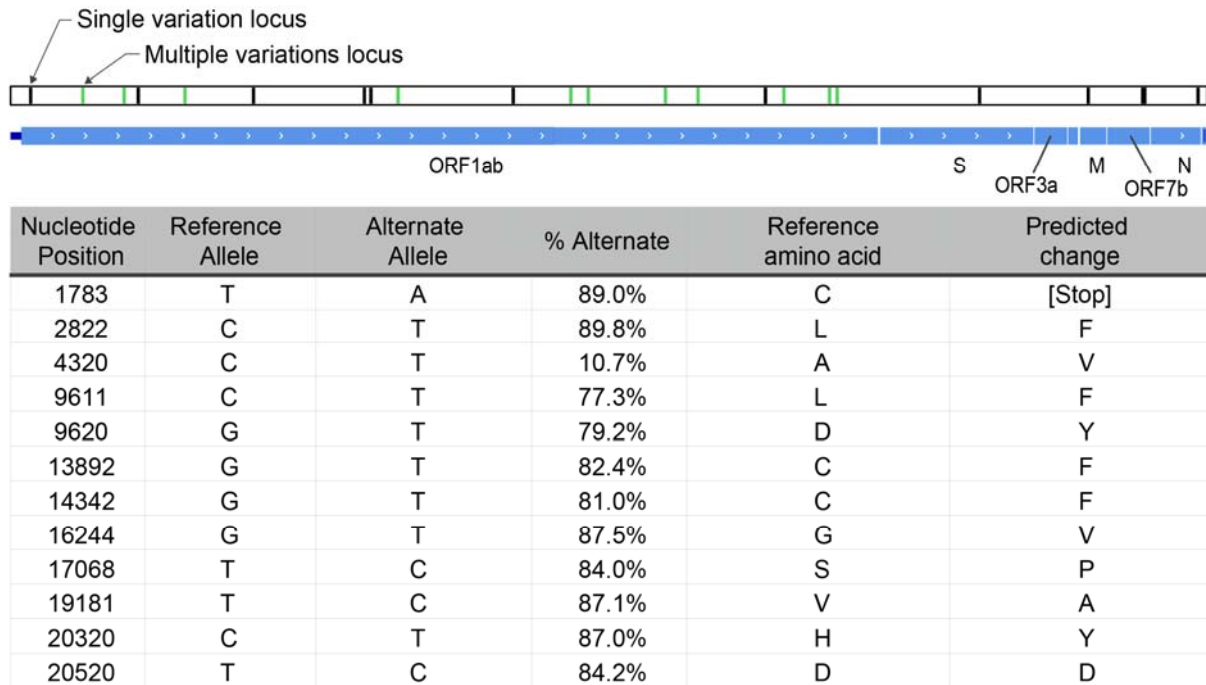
Single variation locus
Multiple variations locus

ORF1ab
S
ORF3a
M
ORF7b
N

| Nucleotide Position | Reference Allele | Alternate Allele | % Alternate | Reference amino acid | Predicted change |
|---|---|---|---|---|---|
| 1783 | T | A | 89.0% | C | [Stop] |
| 2822 | C | T | 89.8% | L | F |
| 4320 | C | T | 10.7% | A | V |
| 9611 | C | T | 77.3% | L | F |
| 9620 | G | T | 79.2% | D | Y |
| 13892 | G | T | 82.4% | C | F |
| 14342 | G | T | 81.0% | C | F |
| 16244 | G | T | 87.5% | G | V |
| 17068 | T | C | 84.0% | S | P |
| 19181 | T | C | 87.1% | V | A |
| 20320 | C | T | 87.0% | H | Y |
| 20520 | T | C | 84.2% | D | D |